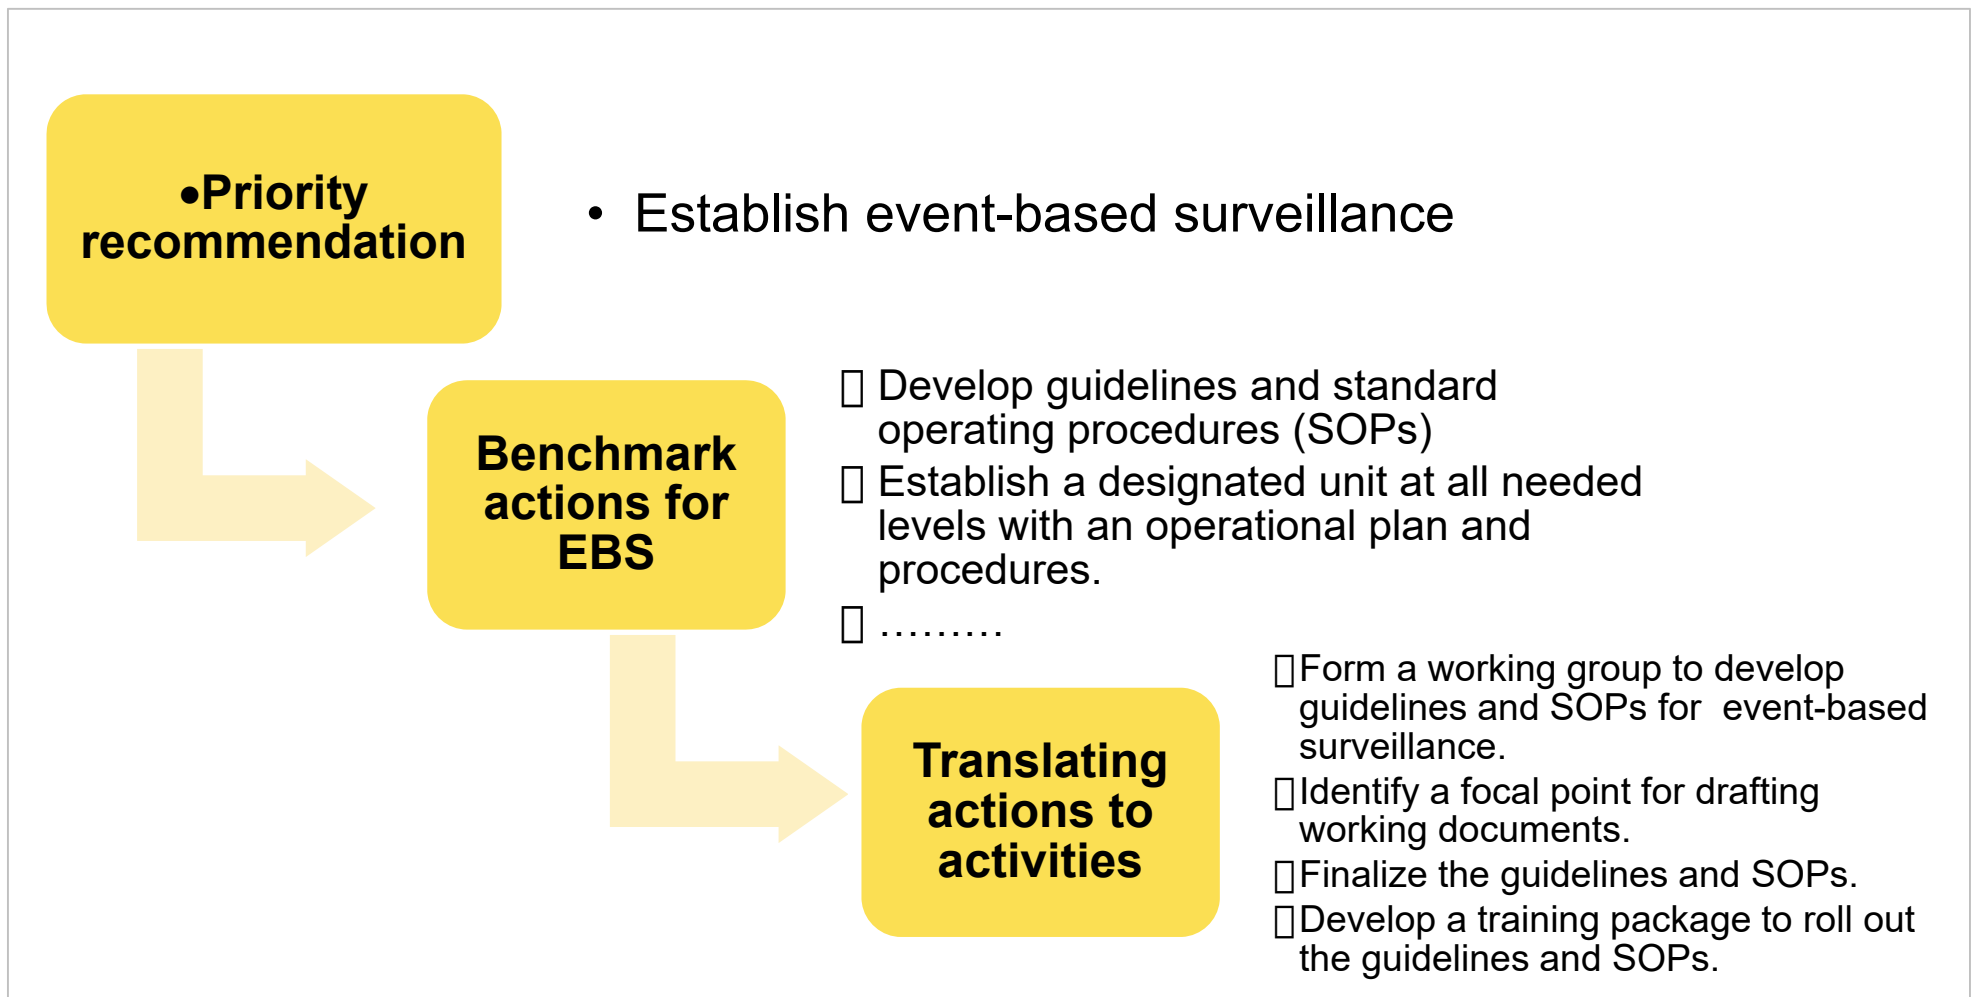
•Priority recommendation

• Establish event-based surveillance

Benchmark actions for EBS

 Develop guidelines and standard operating procedures (SOPs)

 Establish a designated unit at all needed levels with an operational plan and procedures.

 ………

Translating actions to activities

Form a working group to develop guidelines and SOPs for event-based surveillance.

Identify a focal point for drafting working documents.

Finalize the guidelines and SOPs.

Develop a training package to roll out the guidelines and SOPs.